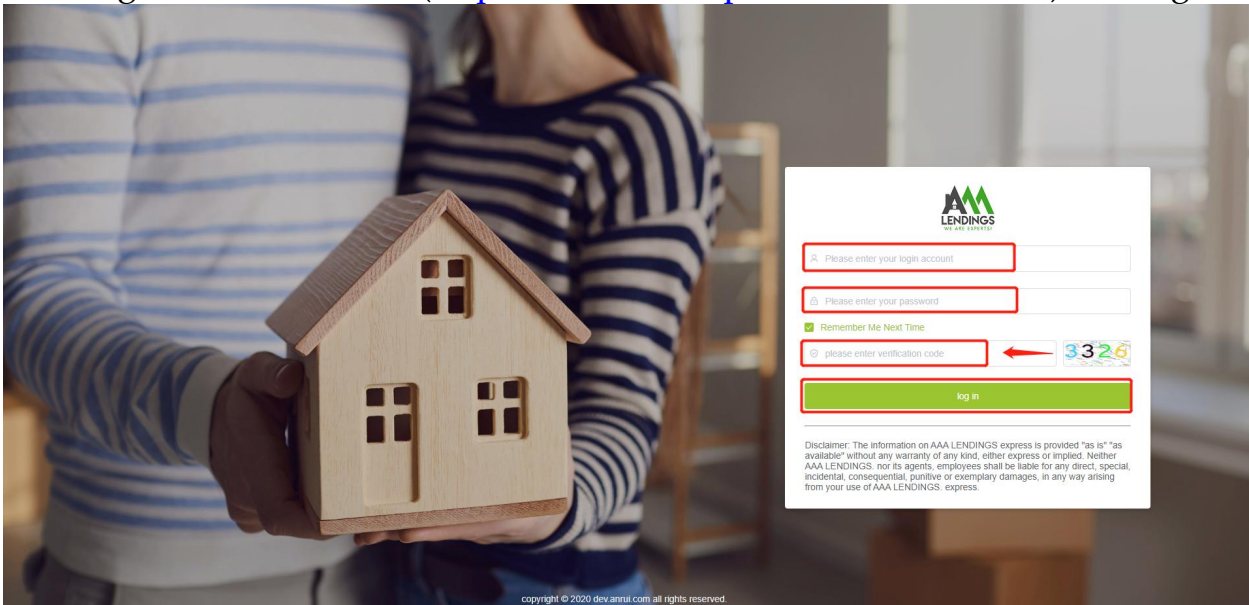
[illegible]

AAA LENDINGS
WE ARE EXPERTS!

Please enter your login account

Please enter your password

Remember Me Next Time

please enter verification code

3326

log in

Disclaimer: The information on AAA LENDINGS express is provided "as is" "as available" without any warranty of any kind, either express or implied. Neither AAA LENDINGS. nor its agents, employees shall be liable for any direct, special, incidental, consequential, punitive or exemplary damages, in any way arising from your use of AAA LENDINGS. express.

copyright © 2020 dev.anrui.com all rights reserved.